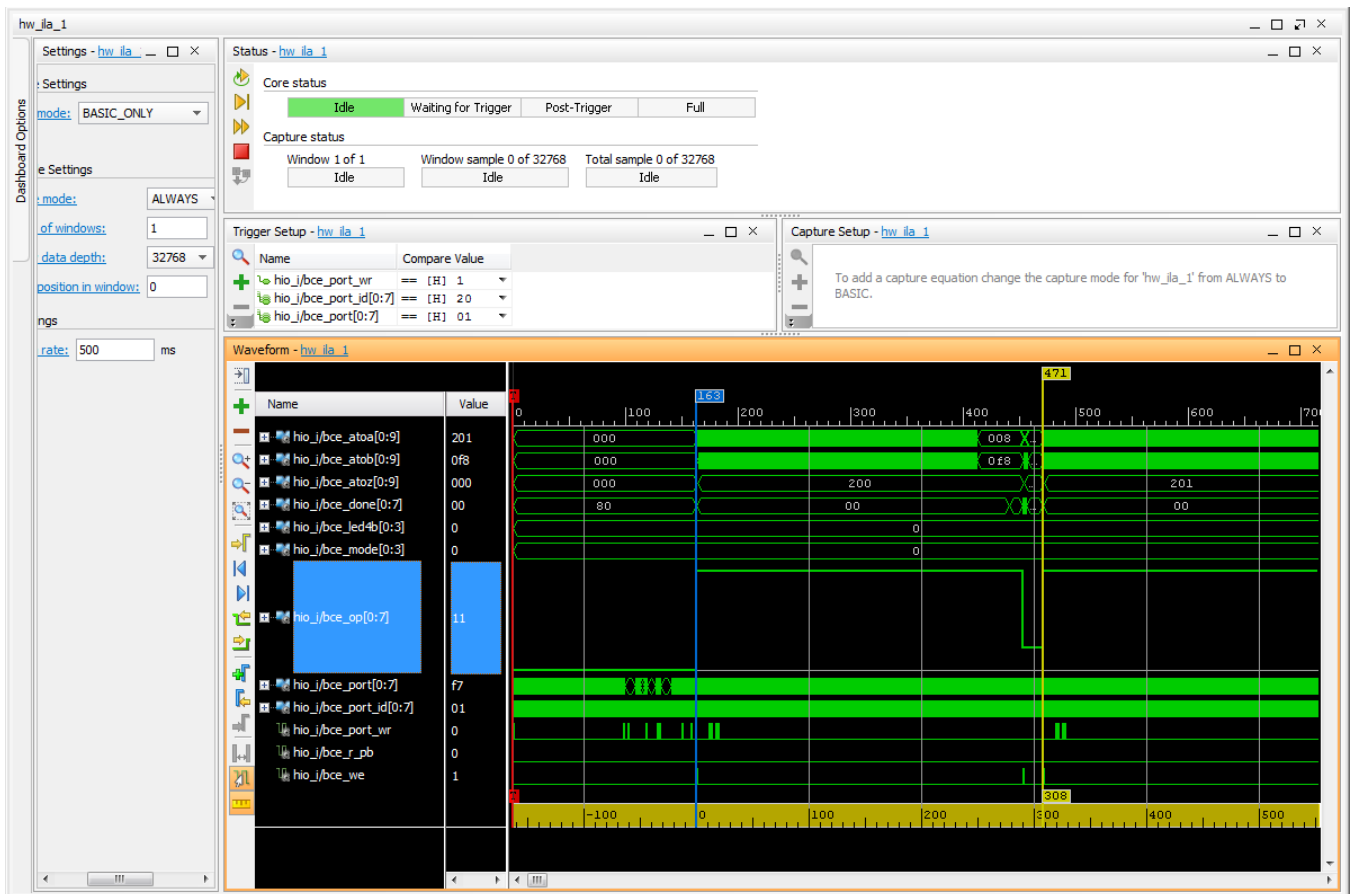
hw_ila_1

Dashboard Options

Settings - hw_ila_1

e Settings
mode: BASIC_ONLY

e Settings
mode: ALWAYS
of windows: 1
data depth: 32768
position in window: 0

ngs
rate: 500 ms

Status - hw_ila_1

Core status
Idle | Waiting for Trigger | Post-Trigger | Full

Capture status
Window 1 of 1 Window sample 0 of 32768 Total sample 0 of 32768
Idle Idle Idle

Trigger Setup - hw_ila_1

| Name | Compare Value |
|---|---|
| hio_i/bce_port_wr | == [H] 1 |
| hio_i/bce_port_id[0:7] | == [H] 20 |
| hio_i/bce_port[0:7] | == [H] 01 |

Capture Setup - hw_ila_1

To add a capture equation change the capture mode for 'hw_ila_1' from ALWAYS to BASIC.

Waveform - hw_ila_1

| Name | Value |
|---|---|
| hio_i/bce_atoa[0:9] | 201 |
| hio_i/bce_atob[0:9] | 0f8 |
| hio_i/bce_atoz[0:9] | 000 |
| hio_i/bce_done[0:7] | 00 |
| hio_i/bce_led4b[0:3] | 0 |
| hio_i/bce_mode[0:3] | 0 |
| hio_i/bce_op[0:7] | 11 |
| hio_i/bce_port[0:7] | f7 |
| hio_i/bce_port_id[0:7] | 01 |
| hio_i/bce_port_wr | 0 |
| hio_i/bce_r_pb | 0 |
| hio_i/bce_we | 1 |

163 471
0 100 200 300 400 500 600 70
000 008 201
000 0f8
000 200 201
80 00 00
0
0
308
-100 0 100 200 300 400 500
III